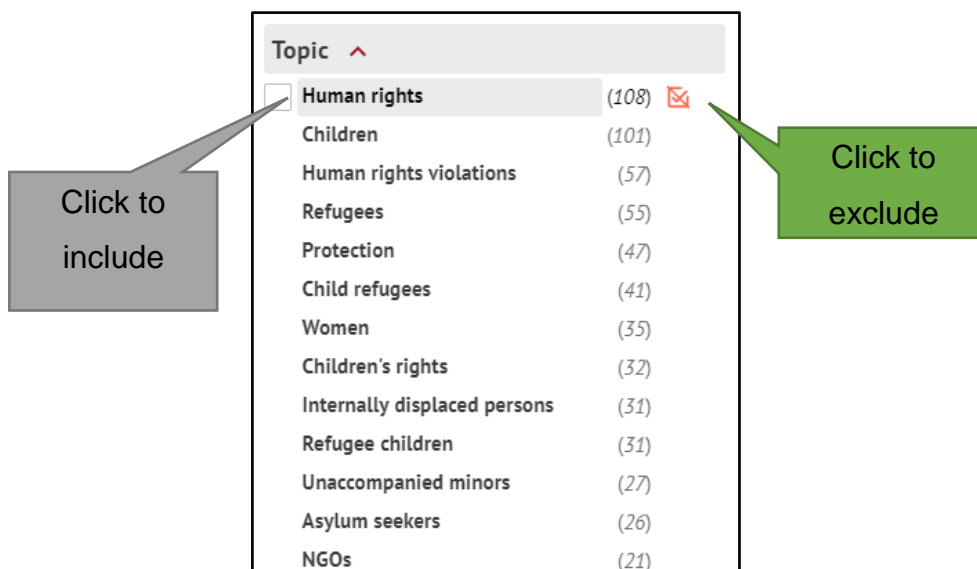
Topic

Click to include

Click to exclude

| | |
|---|---|
| Human rights | (108) |
| Children | (101) |
| Human rights violations | (57) |
| Refugees | (55) |
| Protection | (47) |
| Child refugees | (41) |
| Women | (35) |
| Children's rights | (32) |
| Internally displaced persons | (31) |
| Refugee children | (31) |
| Unaccompanied minors | (27) |
| Asylum seekers | (26) |
| NGOs | (21) |